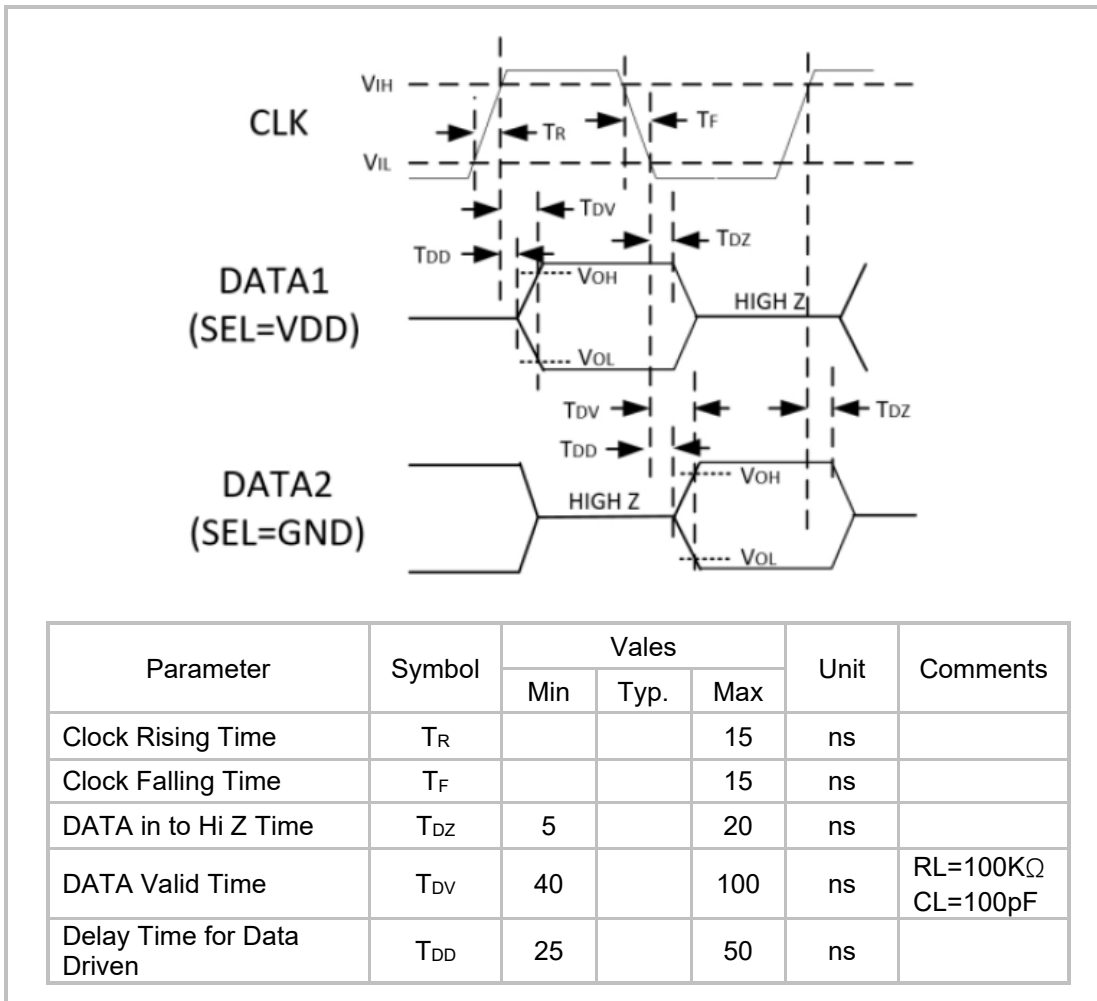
$V_{IH}$

CLK

$T_R$

$T_F$

$V_{IL}$

$T_{DV}$

$T_{DD}$

$T_{DZ}$

DATA1 (SEL=VDD)

$V_{OH}$

HIGH Z

$V_{OL}$

$T_{DV}$

$T_{DZ}$

$T_{DD}$

DATA2 (SEL=GND)

$V_{OH}$

HIGH Z

$V_{OL}$

| Parameter | Symbol | Vales Min | Vales Typ. | Vales Max | Unit | Comments |
|---|---|---|---|---|---|---|
| Clock Rising Time | $T_R$ | | | 15 | ns | |
| Clock Falling Time | $T_F$ | | | 15 | ns | |
| DATA in to Hi Z Time | $T_{DZ}$ | 5 | | 20 | ns | |
| DATA Valid Time | $T_{DV}$ | 40 | | 100 | ns | RL=100KΩ CL=100pF |
| Delay Time for Data Driven | $T_{DD}$ | 25 | | 50 | ns | |